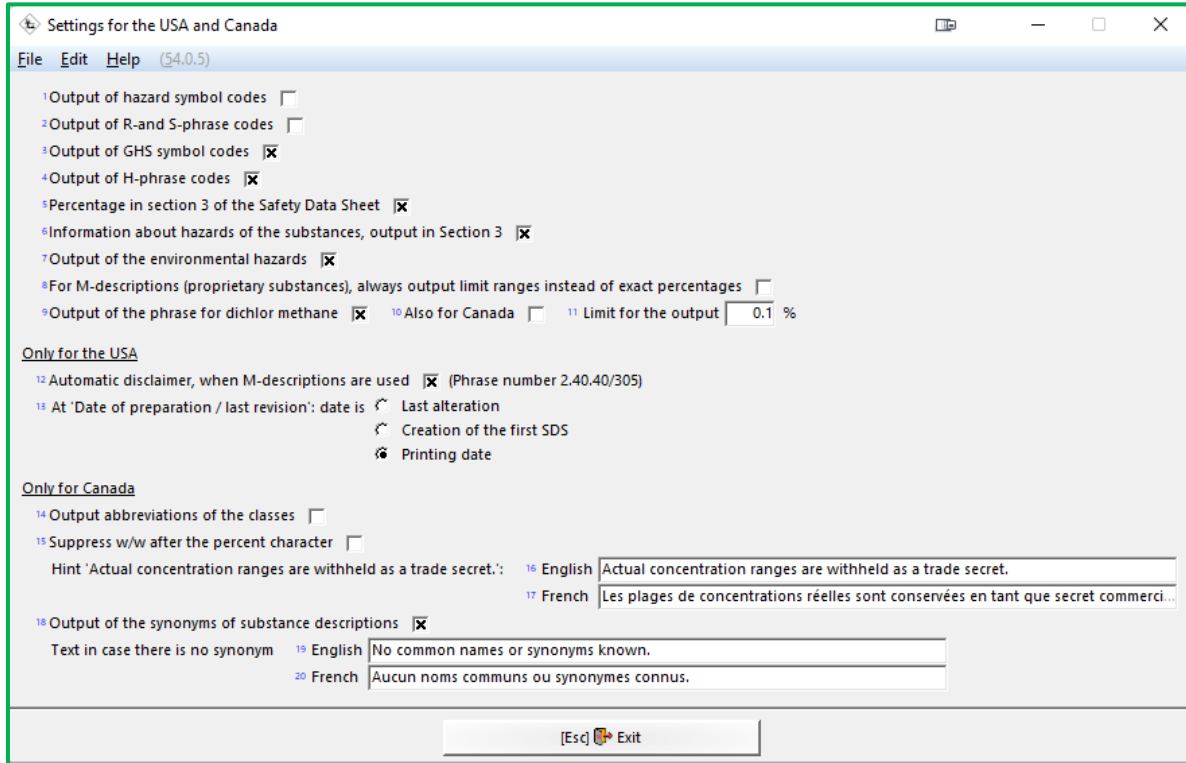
Settings for the USA and Canada

File Edit Help (54.0.5)

1 Output of hazard symbol codes
2 Output of R-and S-phrase codes
3 Output of GHS symbol codes
4 Output of H-phrase codes
5 Percentage in section 3 of the Safety Data Sheet
6 Information about hazards of the substances, output in Section 3
7 Output of the environmental hazards
8 For M-descriptions (proprietary substances), always output limit ranges instead of exact percentages
9 Output of the phrase for dichlor methane 10 Also for Canada 11 Limit for the output 0.1 %

Only for the USA
12 Automatic disclaimer, when M-descriptions are used (Phrase number 2.40.40/305)
13 At 'Date of preparation / last revision': date is Last alteration
Creation of the first SDS
Printing date

Only for Canada
14 Output abbreviations of the classes
15 Suppress w/w after the percent character
Hint 'Actual concentration ranges are withheld as a trade secret.': 16 English Actual concentration ranges are withheld as a trade secret.
17 French Les plages de concentrations réelles sont conservées en tant que secret commerci...
18 Output of the synonyms of substance descriptions
Text in case there is no synonym 19 English No common names or synonyms known.
20 French Aucun noms communs ou synonymes connus.

[Esc] Exit